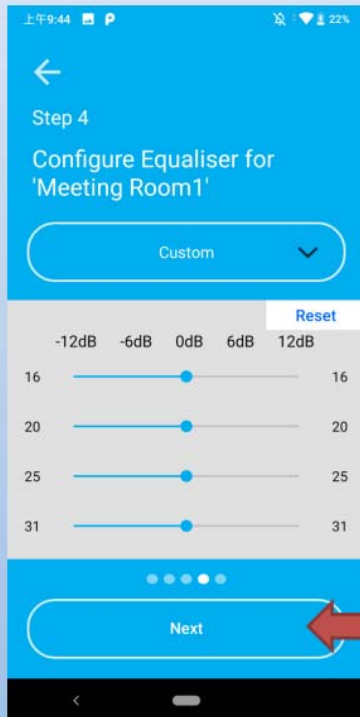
上午9:44 P 22%

Step 4

Configure Equaliser for 'Meeting Room1'

Custom

Reset

| | -12dB | -6dB | 0dB | 6dB | 12dB | |
|---|---|---|---|---|---|---|
| 16 | | | | | | 16 |
| 20 | | | | | | 20 |
| 25 | | | | | | 25 |
| 31 | | | | | | 31 |

Next